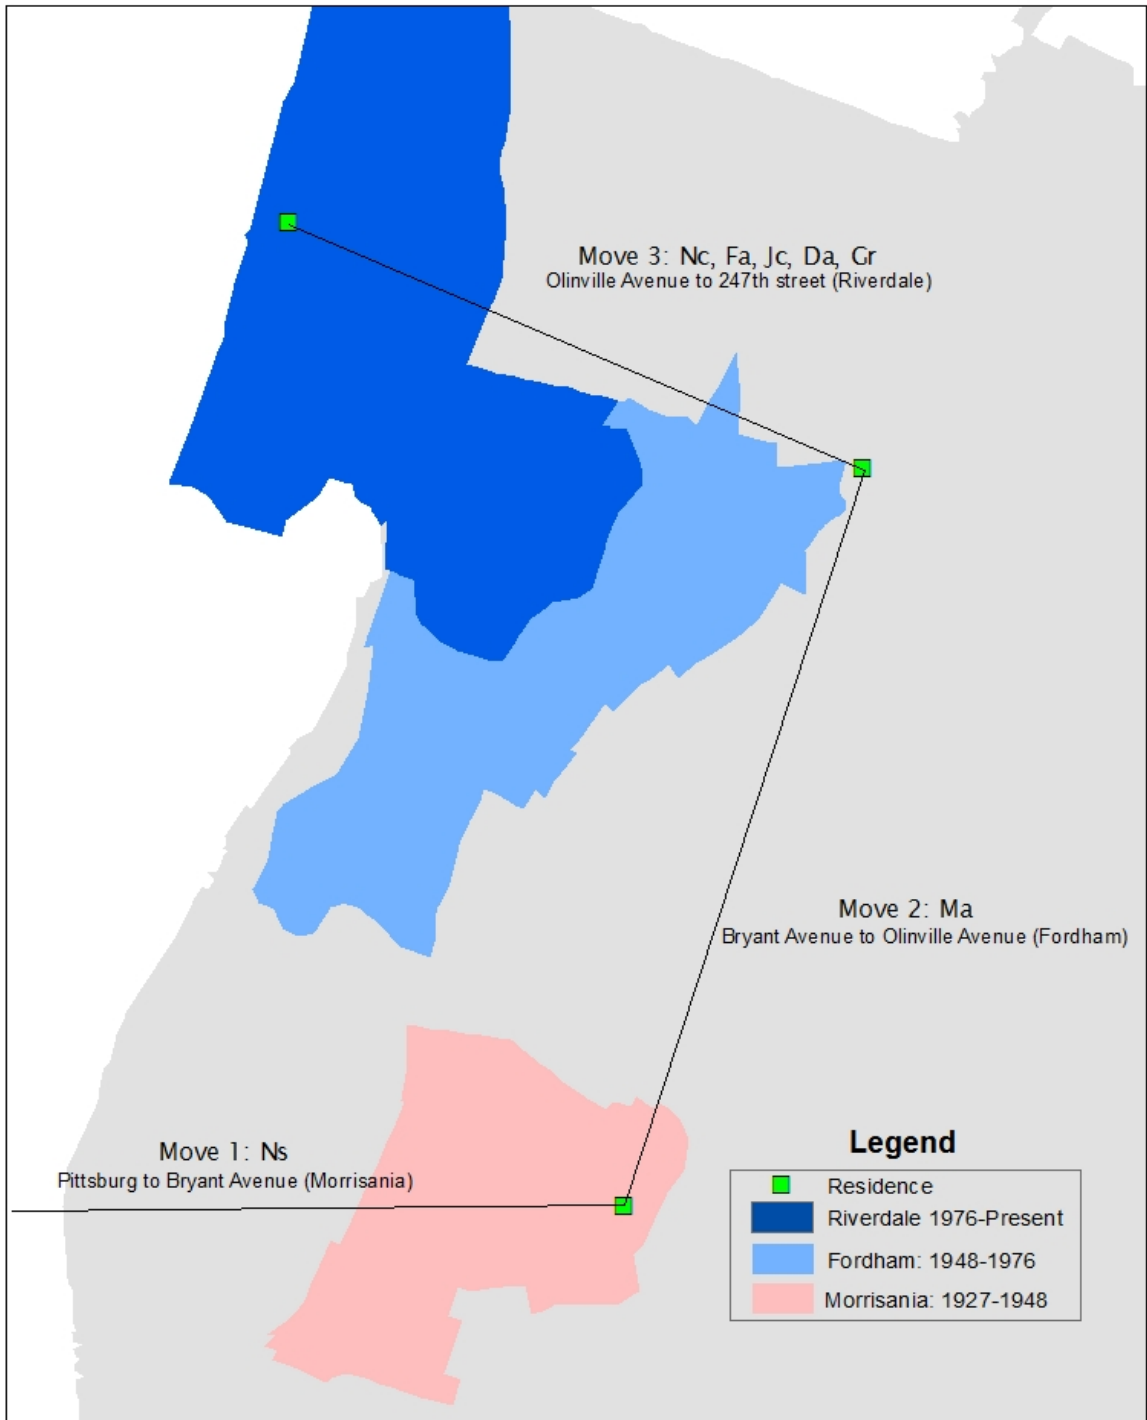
Move 3: Nc, Fa, Jc, Da, Gr
Olinville Avenue to 247th street (Riverdale)

Move 2: Ma
Bryant Avenue to Olinville Avenue (Fordham)

Move 1: Ns
Pittsburg to Bryant Avenue (Morrisania)

Legend
Residence
Riverdale 1976-Present
Fordham: 1948-1976
Morrisania: 1927-1948